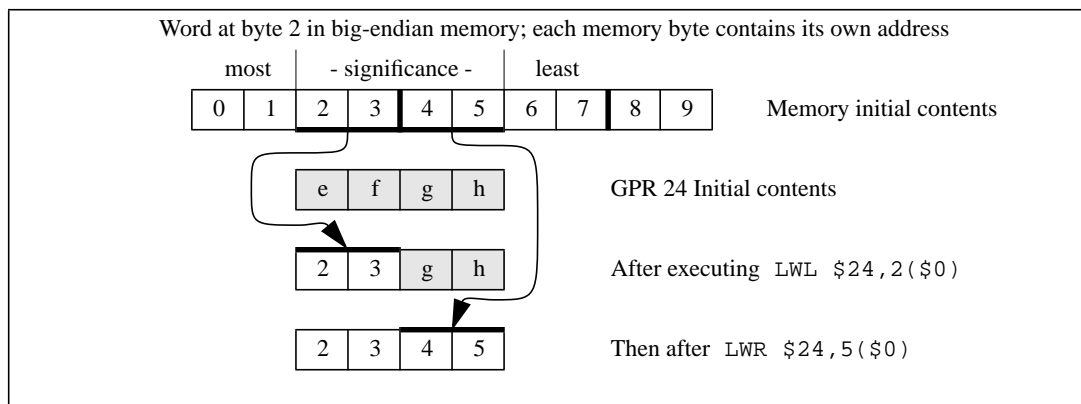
Word at byte 2 in big-endian memory; each memory byte contains its own address

most | - significance - | least

| 0 | 1 | 2 | 3 | 4 | 5 | 6 | 7 | 8 | 9 |
|---|---|---|---|---|---|---|---|---|---|

Memory initial contents

| e | f | g | h |
|---|---|---|---|

GPR 24 Initial contents

| 2 | 3 | g | h |
|---|---|---|---|

After executing LWL \$24,2(\$0)

| 2 | 3 | 4 | 5 |
|---|---|---|---|

Then after LWR \$24,5(\$0)